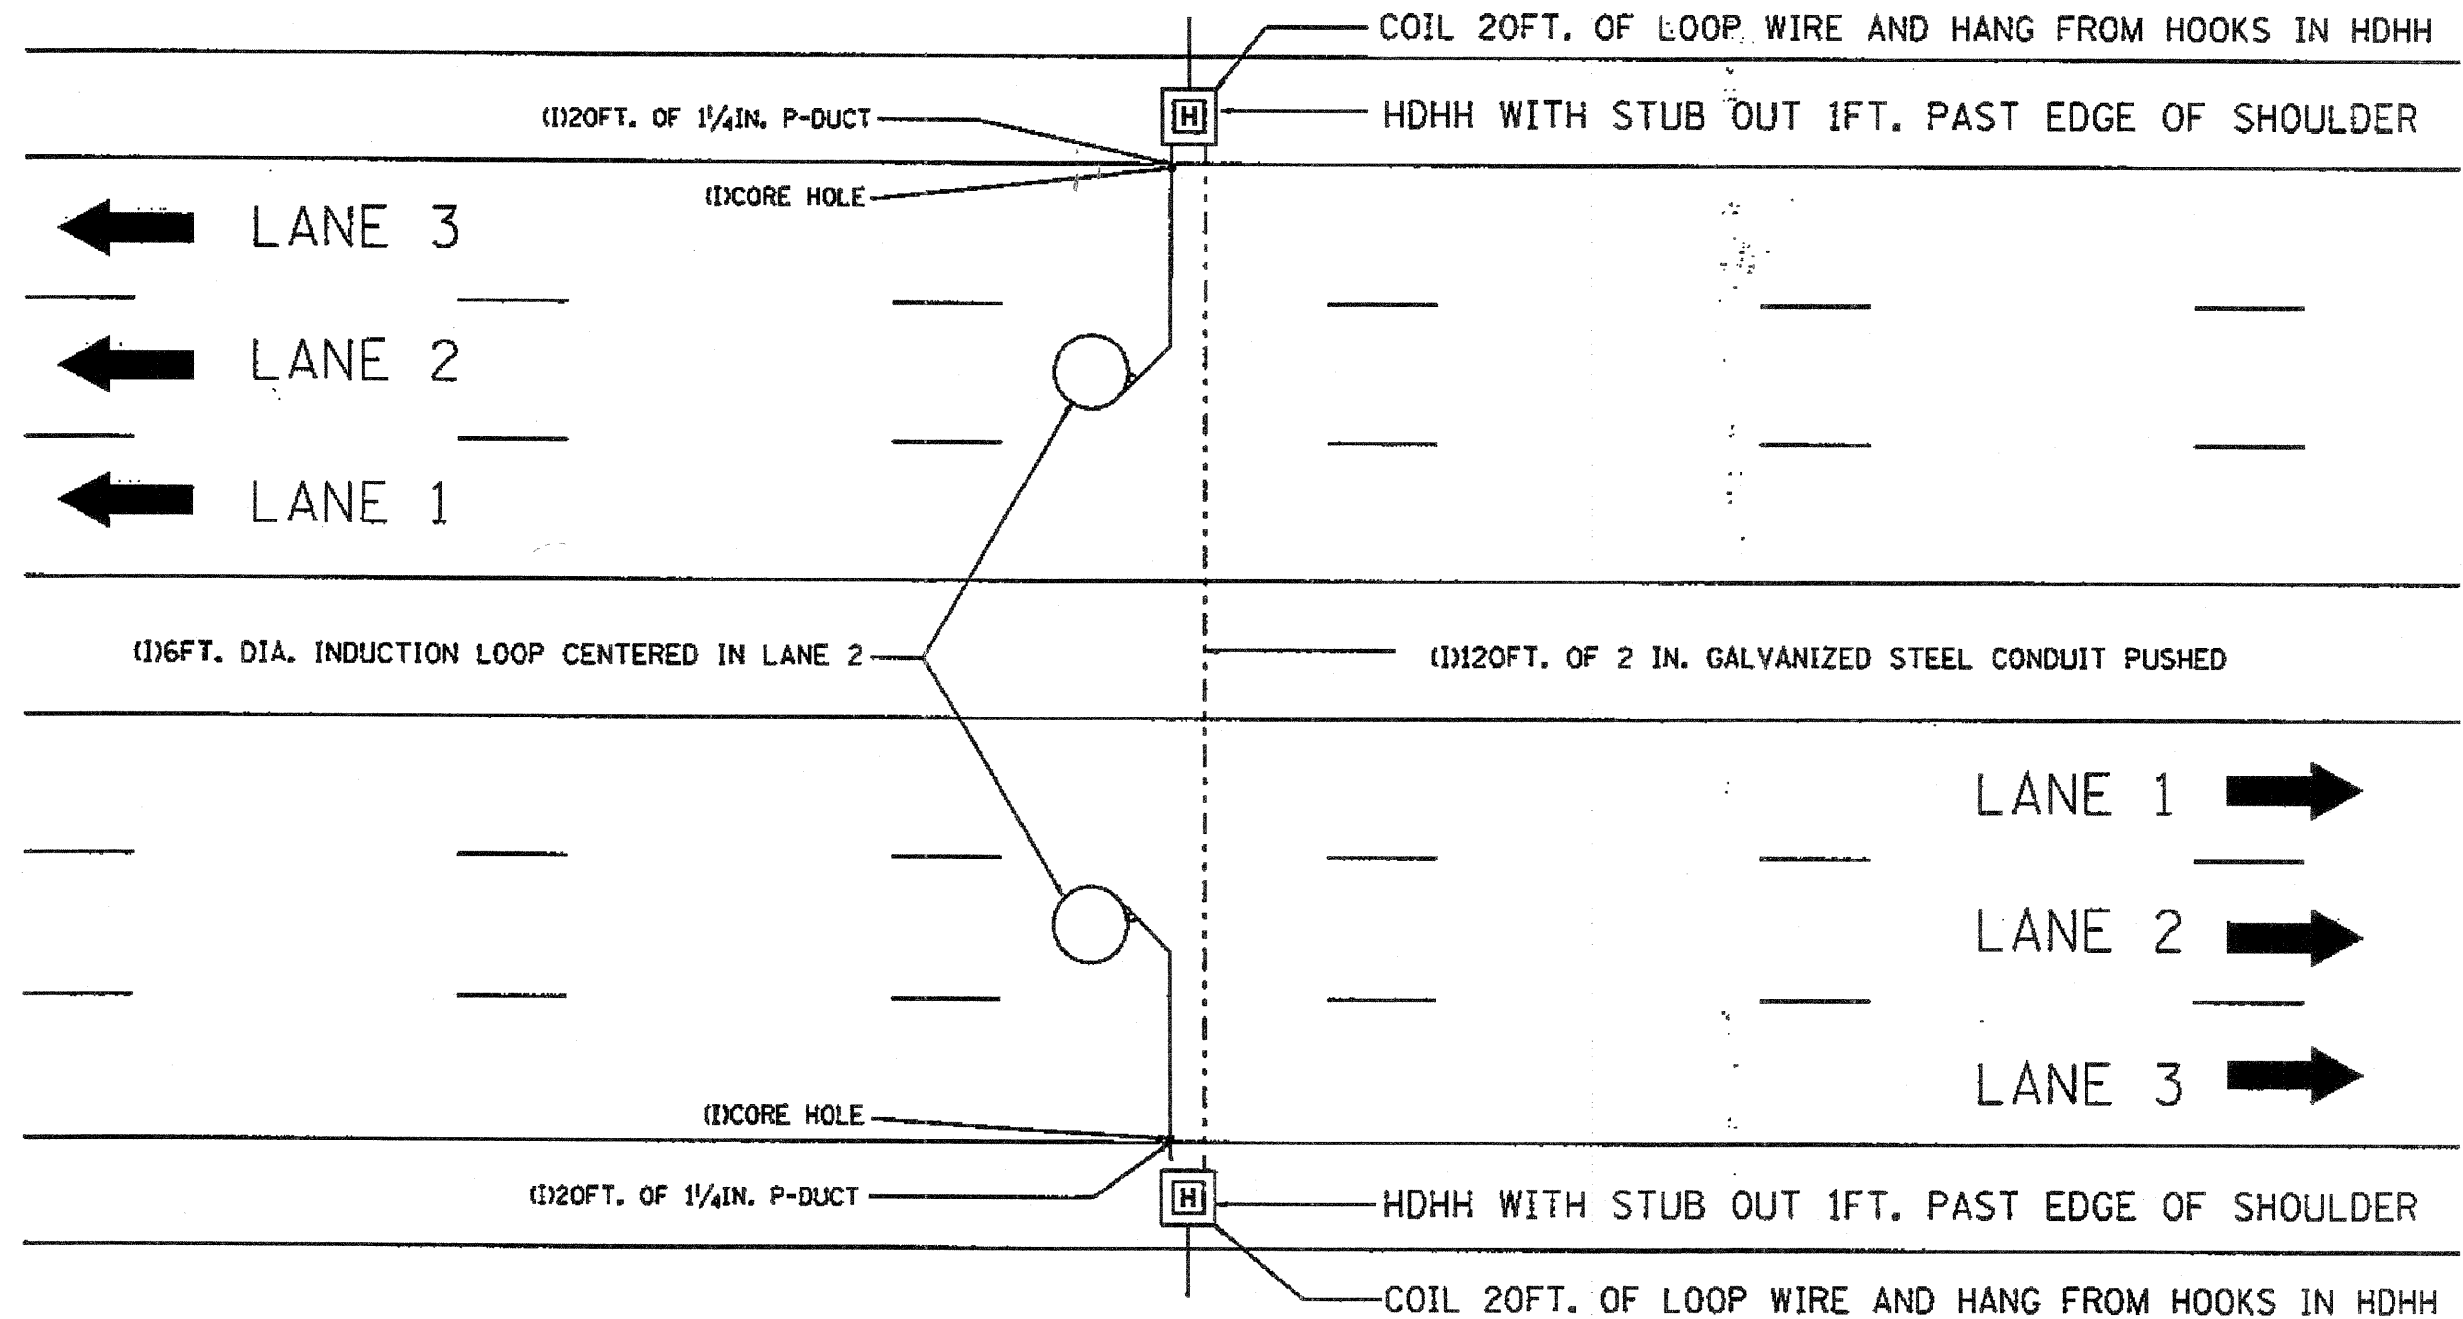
COIL 20FT. OF LOOP WIRE AND HANG FROM HOOKS IN HDHH

(1)20FT. OF $1\frac{1}{4}$IN. P-DUCT

H

HDHH WITH STUB OUT 1FT. PAST EDGE OF SHOULDER

(1)CORE HOLE

LANE 3

LANE 2

LANE 1

(1)6FT. DIA. INDUCTION LOOP CENTERED IN LANE 2

(1)120FT. OF 2 IN. GALVANIZED STEEL CONDUIT PUSHED

LANE 1

LANE 2

LANE 3

(1)CORE HOLE

(1)20FT. OF $1\frac{1}{4}$IN. P-DUCT

H

HDHH WITH STUB OUT 1FT. PAST EDGE OF SHOULDER

COIL 20FT. OF LOOP WIRE AND HANG FROM HOOKS IN HDHH